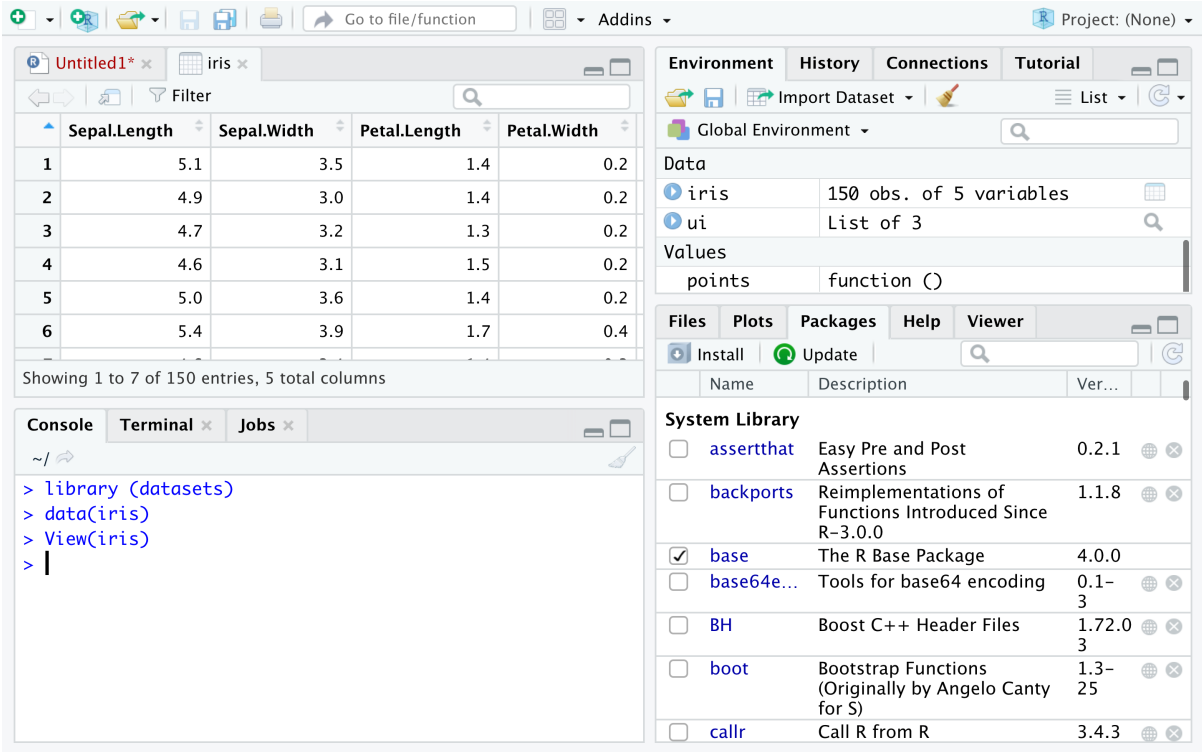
Go to file/function
Addins
Project: (None)

Untitled1* ×
iris ×
Filter

| | Sepal.Length | Sepal.Width | Petal.Length | Petal.Width |
|---|---|---|---|---|
| 1 | 5.1 | 3.5 | 1.4 | 0.2 |
| 2 | 4.9 | 3.0 | 1.4 | 0.2 |
| 3 | 4.7 | 3.2 | 1.3 | 0.2 |
| 4 | 4.6 | 3.1 | 1.5 | 0.2 |
| 5 | 5.0 | 3.6 | 1.4 | 0.2 |
| 6 | 5.4 | 3.9 | 1.7 | 0.4 |

Showing 1 to 7 of 150 entries, 5 total columns

Console
Terminal ×
Jobs ×
~/
> library (datasets)
> data(iris)
> View(iris)
>

Environment
History
Connections
Tutorial
Import Dataset
List
Global Environment
Data
iris 150 obs. of 5 variables
ui List of 3
Values
points function ()

Files
Plots
Packages
Help
Viewer
Install
Update

| | Name | Description | Ver... |
|---|---|---|---|
| System Library | | | |
| ☐ | assertthat | Easy Pre and Post Assertions | 0.2.1 |
| ☐ | backports | Reimplementations of Functions Introduced Since R-3.0.0 | 1.1.8 |
| ☑ | base | The R Base Package | 4.0.0 |
| ☐ | base64e... | Tools for base64 encoding | 0.1-3 |
| ☐ | BH | Boost C++ Header Files | 1.72.0 3 |
| ☐ | boot | Bootstrap Functions (Originally by Angelo Canty for S) | 1.3-25 |
| ☐ | callr | Call R from R | 3.4.3 |